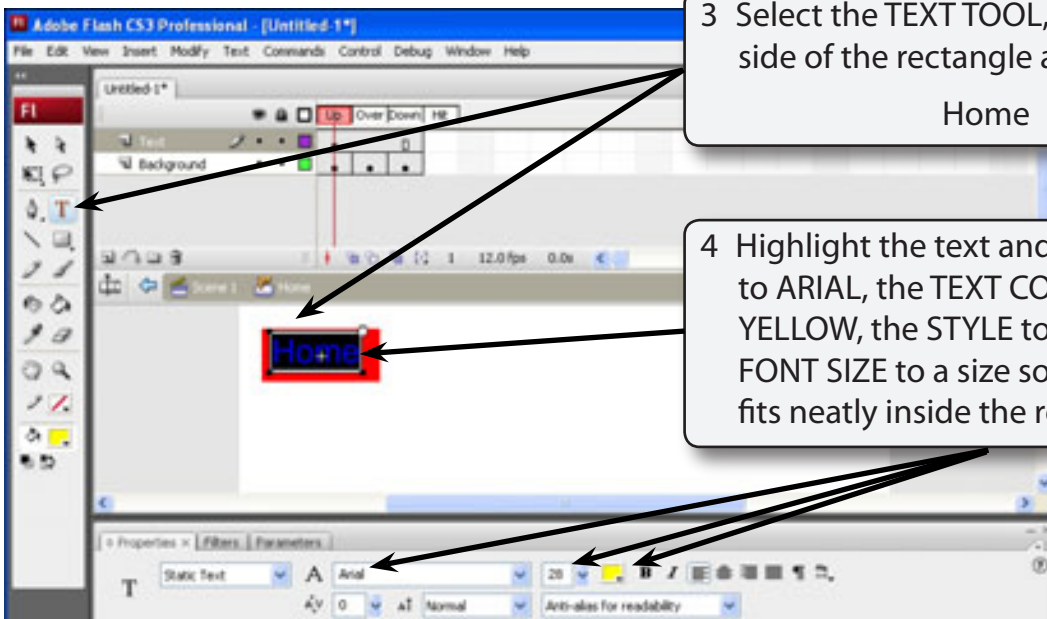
Adobe Flash CS3 Professional - [Untitled-1*]

File Edit View Insert Modify Text Commands Control Debug Window Help

Untitled-1*

Up Over Down Hit

Text

Background

1 12.0 fps 0.0s

Scene 1 Home

Home

Properties × Filters Parameters

Static Text

Arial

28

Normal

Anti-alias for readability

0

3 Select the TEXT TOOL, side of the rectangle a

Home

4 Highlight the text and to ARIAL, the TEXT CO YELLOW, the STYLE to FONT SIZE to a size so fits neatly inside the r